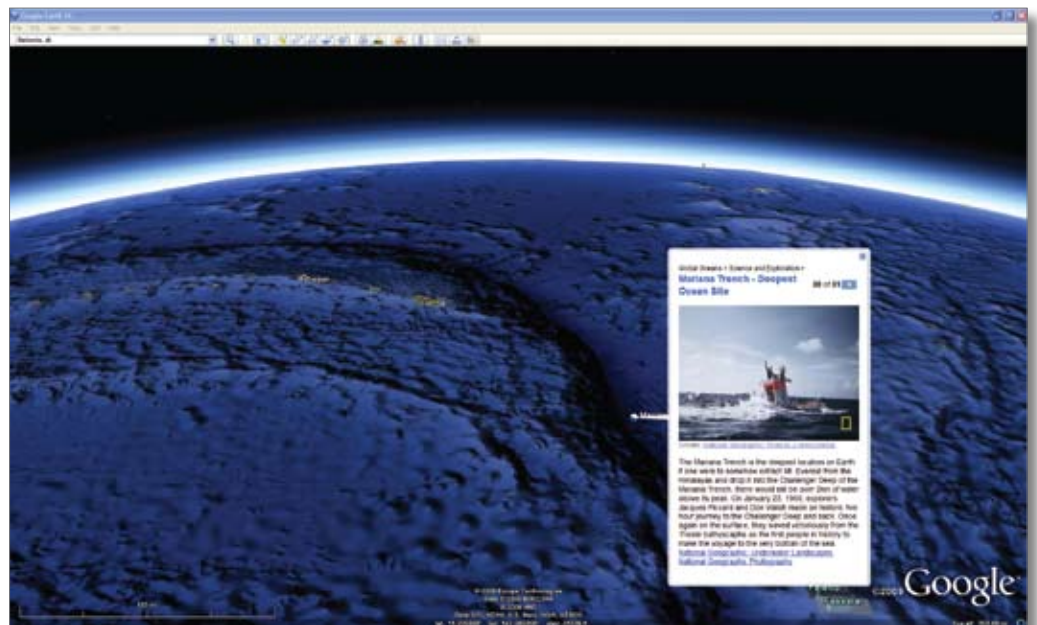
Google Earth

Global Oceans › Science and Exploration ›
Mariana Trench - Deepest Ocean Site

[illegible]

The Mariana Trench is the deepest location on Earth. If one were to somehow extract Mt. Everest from the Himalayas and drop it into the Challenger Deep of the Mariana Trench, there would still be over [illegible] of water above its peak. On January 23, 1960, explorers Jacques Piccard and Don Walsh made an historic five hour journey to the Challenger Deep and back. Once again on the surface, they waved victoriously from the Trieste bathyscaphe as the first people in history to make the voyage to the very bottom of the sea.
National Geographic: Underwater Landscapes
National Geographic Photography

©2009 Google